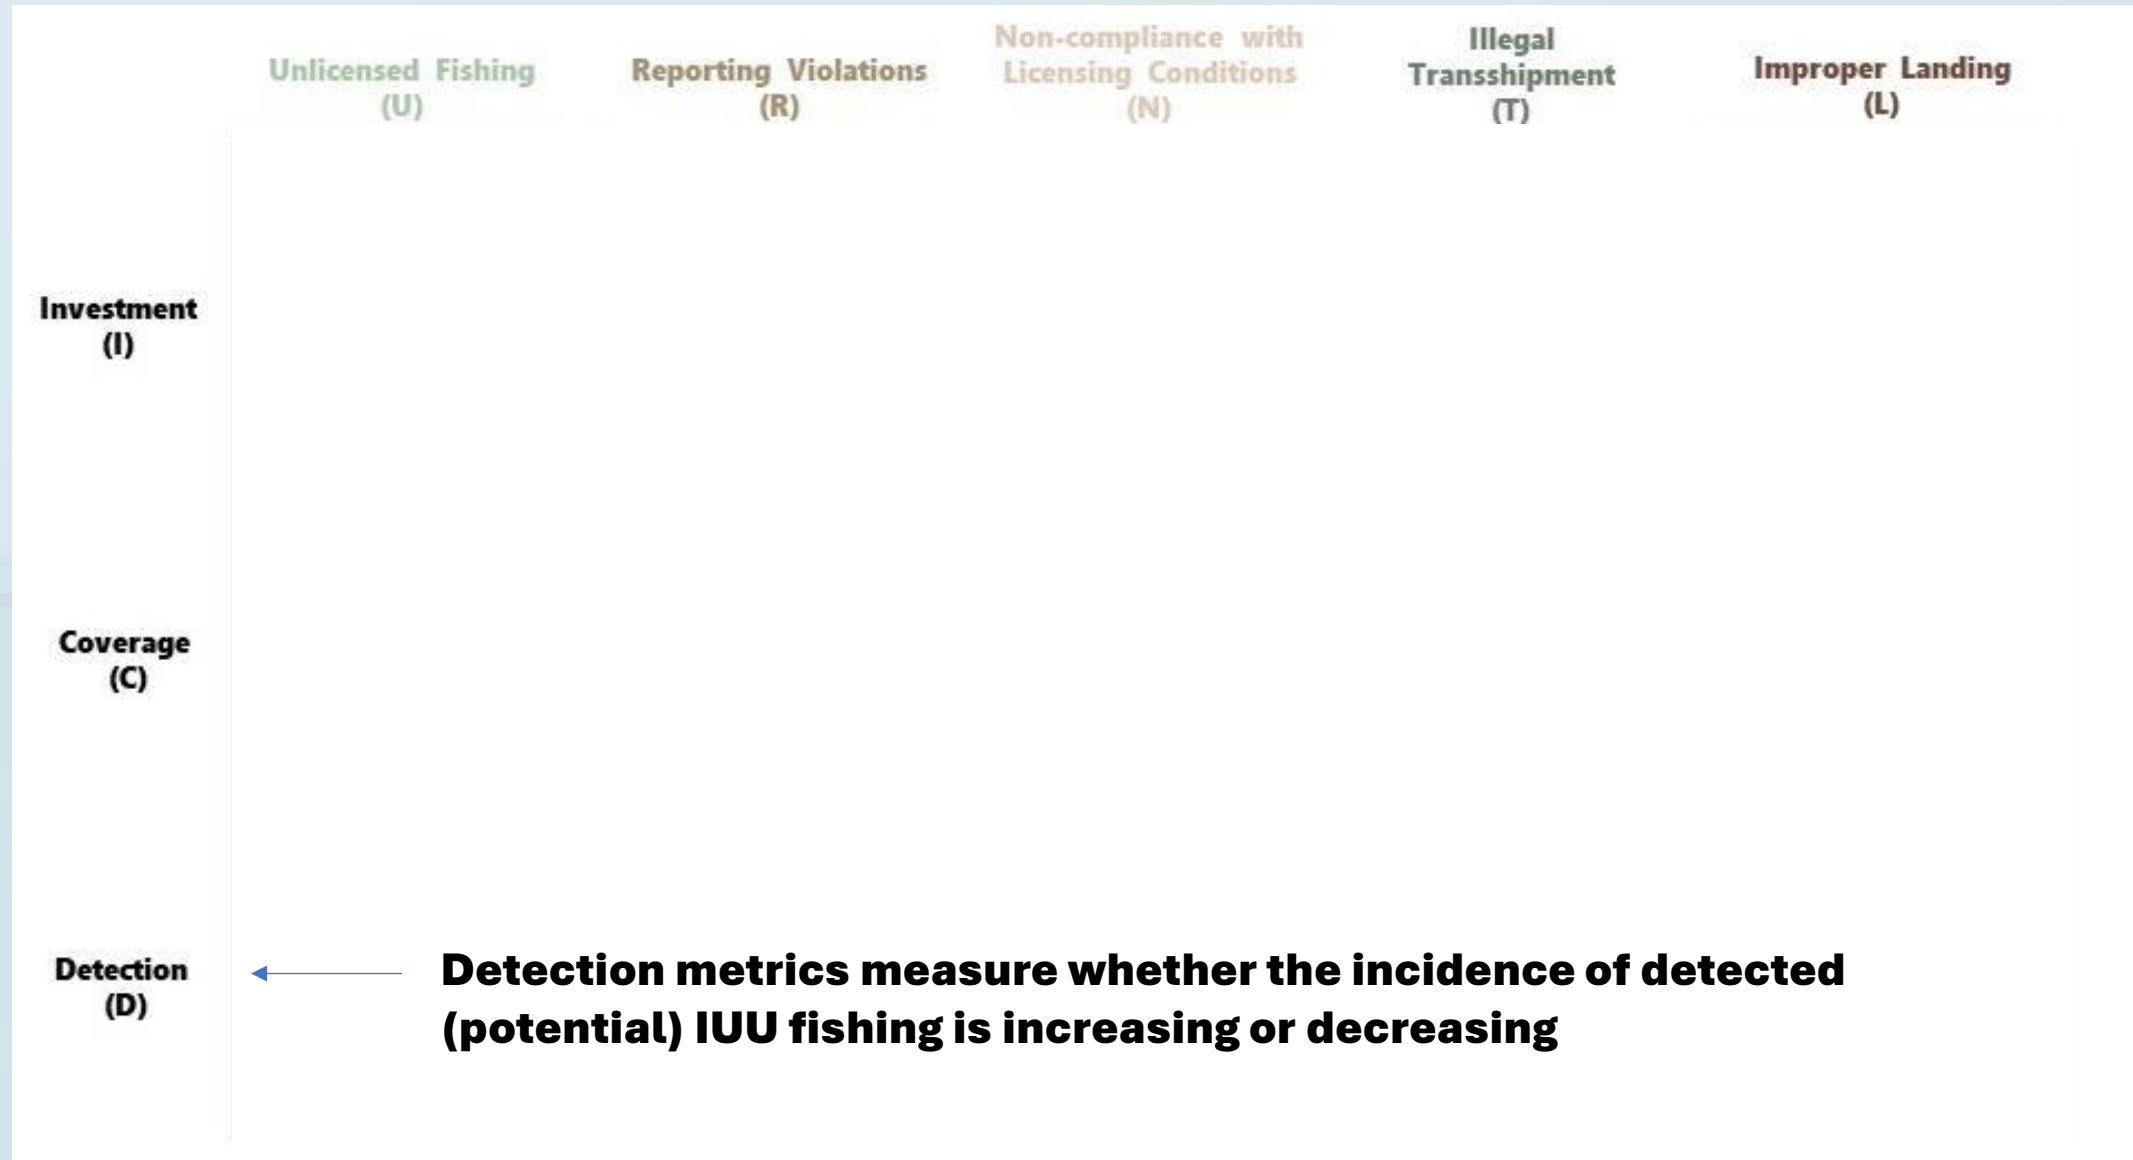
| | Unlicensed Fishing (U) | Reporting Violations (R) | Non-compliance with Licensing Conditions (N) | Illegal Transshipment (T) | Improper Landing (L) |
|---|---|---|---|---|---|
| Investment (I) | | | | | |
| Coverage (C) | | | | | |
| Detection (D) | | | | | |

Detection metrics measure whether the incidence of detected (potential) IUU fishing is increasing or decreasing